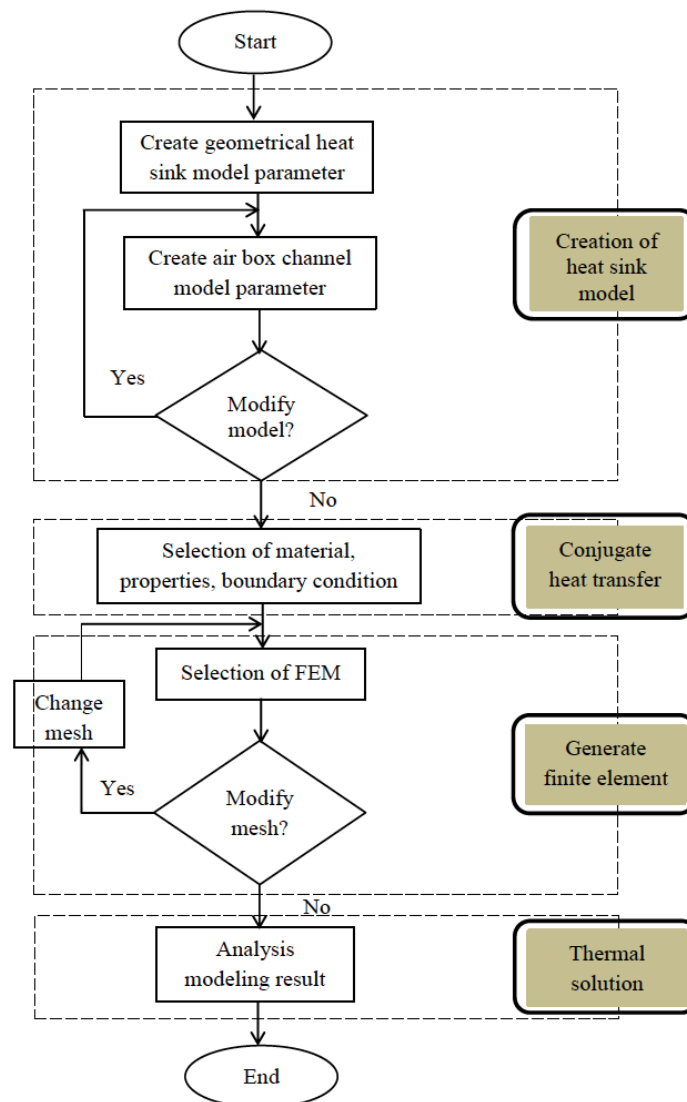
Start

Create geometrical heat sink model parameter

Create air box channel model parameter

Yes

Modify model?

Creation of heat sink model

No

Selection of material, properties, boundary condition

Conjugate heat transfer

Selection of FEM

Change mesh

Yes

Modify mesh?

Generate finite element

No

Analysis modeling result

Thermal solution

End